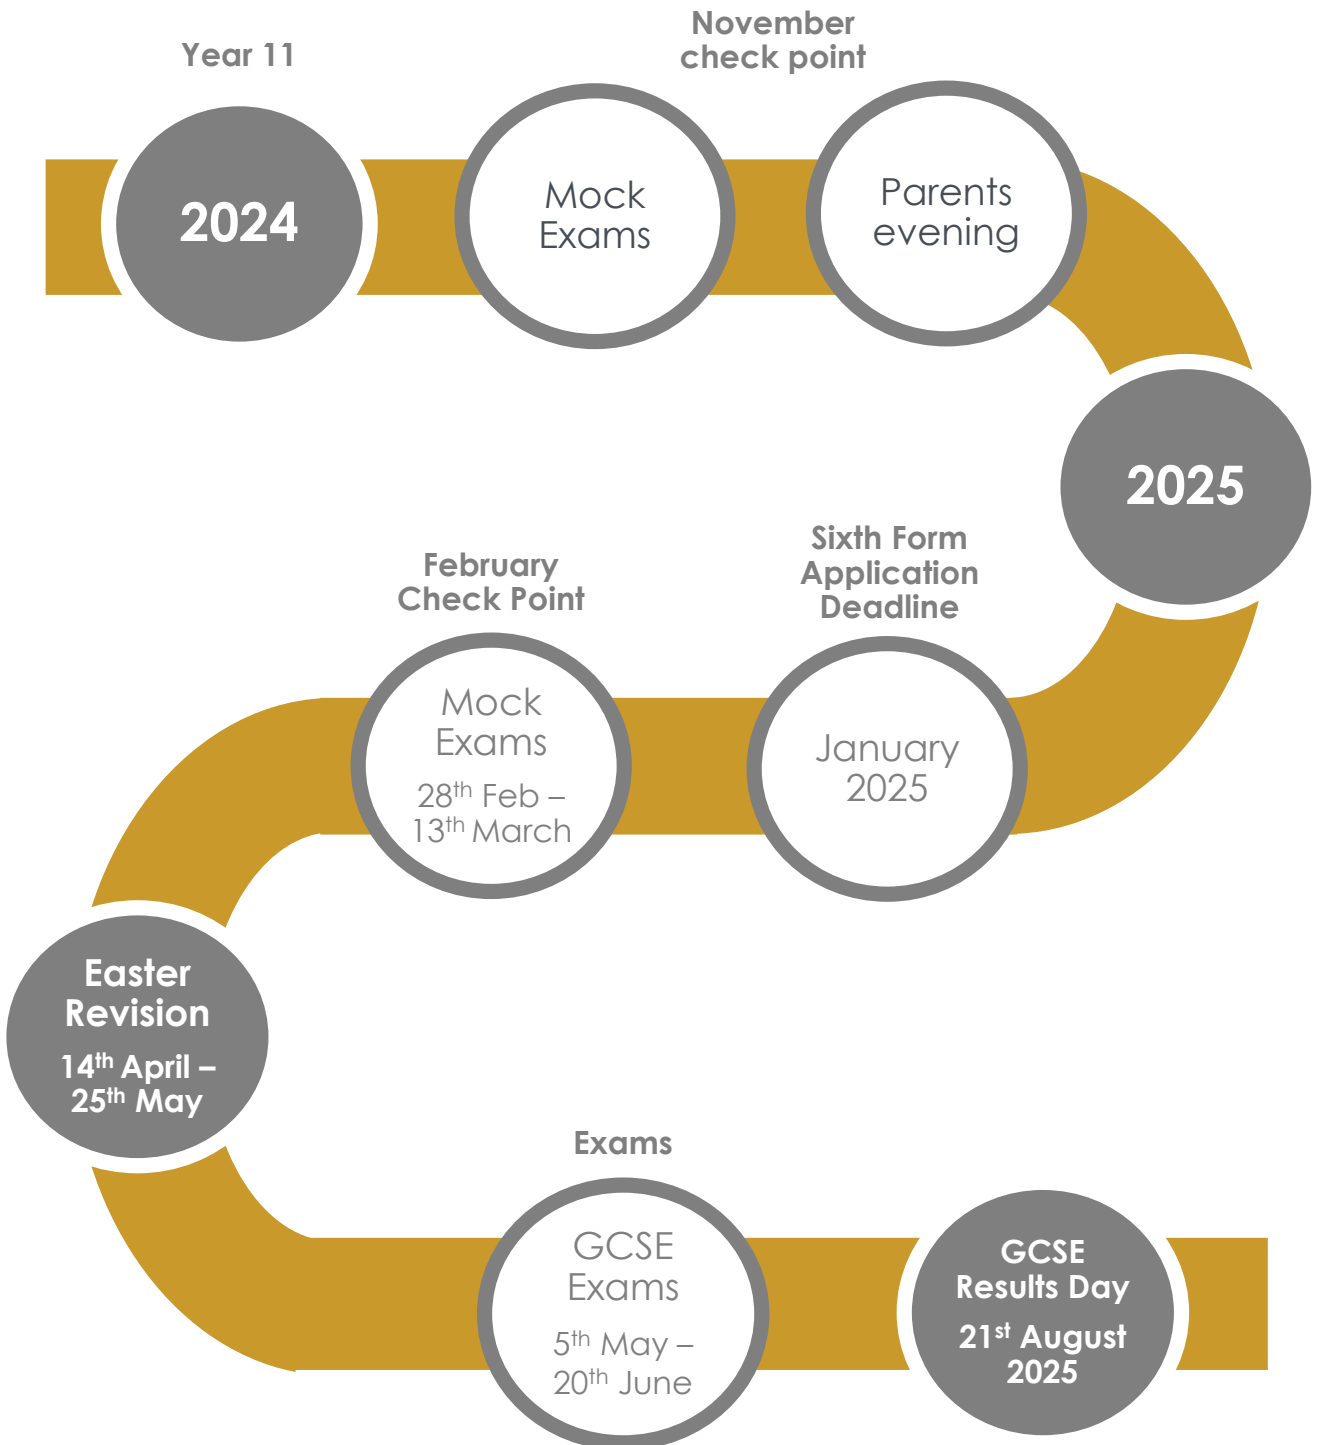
Year 11

2024

November check point

Mock Exams

Parents evening

2025

Sixth Form Application Deadline

January 2025

February Check Point

Mock Exams

28$^{th}$ Feb – 13$^{th}$ March

Easter Revision

14$^{th}$ April – 25$^{th}$ May

Exams

GCSE Exams

5$^{th}$ May – 20$^{th}$ June

GCSE Results Day

21$^{st}$ August 2025